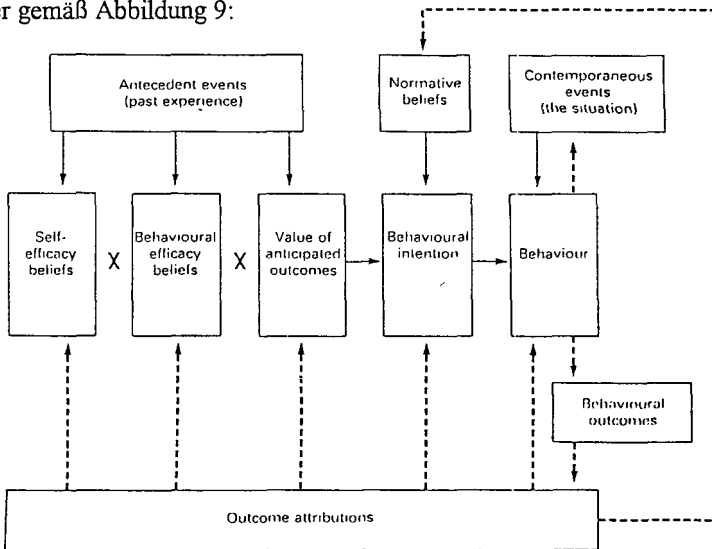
r gemäß Abbildung 9:

Antecedent events (past experience)

Normative beliefs

Contemporaneous events (the situation)

Self-efficacy beliefs

X

Behavioural efficacy beliefs

X

Value of anticipated outcomes

Behavioural intention

Behaviour

Behavioural outcomes

Outcome attributions